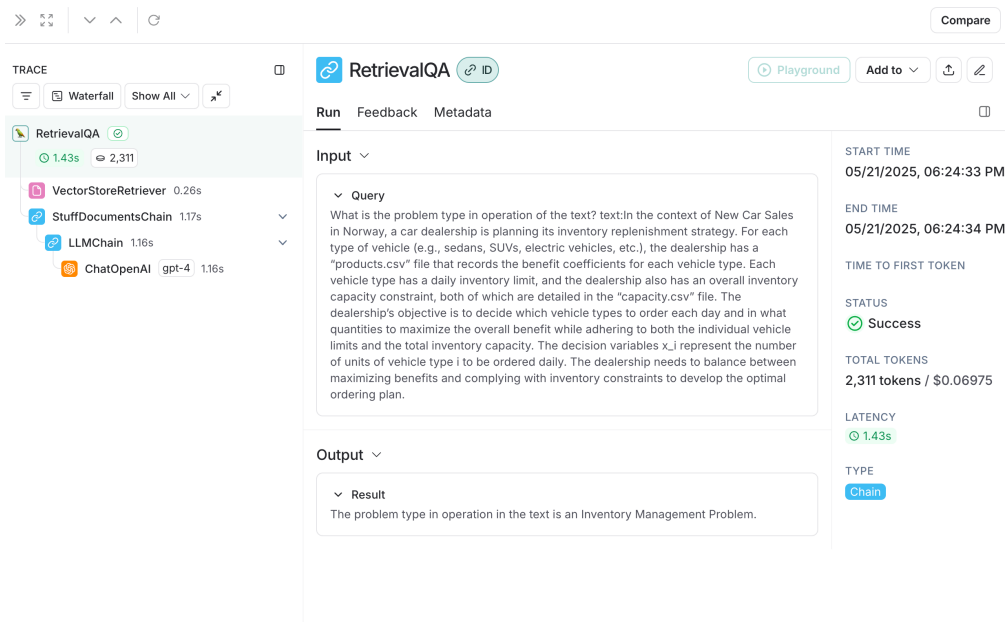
Compare

TRACE

Waterfall Show All

RetrievalQA
1.43s 2,311

VectorStoreRetriever 0.26s
StuffDocumentsChain 1.17s
LLMChain 1.16s
ChatOpenAI gpt-4 1.16s

RetrievalQA ID

Playground Add to

Run Feedback Metadata

Input

Query
What is the problem type in operation of the text? text:In the context of New Car Sales in Norway, a car dealership is planning its inventory replenishment strategy. For each type of vehicle (e.g., sedans, SUVs, electric vehicles, etc.), the dealership has a “products.csv” file that records the benefit coefficients for each vehicle type. Each vehicle type has a daily inventory limit, and the dealership also has an overall inventory capacity constraint, both of which are detailed in the “capacity.csv” file. The dealership’s objective is to decide which vehicle types to order each day and in what quantities to maximize the overall benefit while adhering to both the individual vehicle limits and the total inventory capacity. The decision variables x_i represent the number of units of vehicle type i to be ordered daily. The dealership needs to balance between maximizing benefits and complying with inventory constraints to develop the optimal ordering plan.

Output

Result
The problem type in operation in the text is an Inventory Management Problem.

START TIME
05/21/2025, 06:24:33 PM

END TIME
05/21/2025, 06:24:34 PM

TIME TO FIRST TOKEN

STATUS
Success

TOTAL TOKENS
2,311 tokens / $0.06975

LATENCY
1.43s

TYPE
Chain